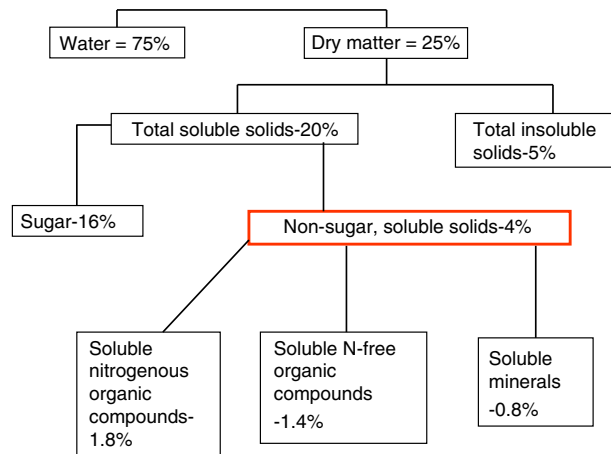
Water = 75%

Dry matter = 25%

Total soluble solids-20%

Total insoluble solids-5%

Sugar-16%

Non-sugar, soluble solids-4%

Soluble nitrogenous organic compounds-1.8%

Soluble N-free organic compounds -1.4%

Soluble minerals -0.8%